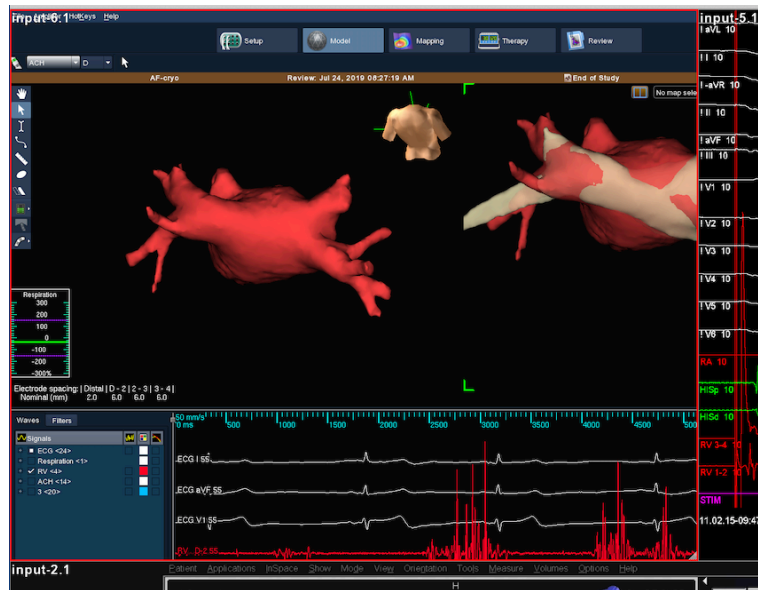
input-6.1 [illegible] HotKeys Help

Setup Model Mapping Therapy Review

ACH D

AF-cryo Review: Jul 24, 2019 08:27:19 AM End of Study

No map sele

Respiration
300
200
100
0
-100
-200
-300%

Electrode spacing: | Distal | D - 2 | 2 - 3 | 3 - 4 |
Nominal (mm) 2.0 6.0 6.0 6.0

Waves Filters
Signals
ECG <24>
Respiration <1>
RV <4>
ACH <14>
3 <20>

50 mm/s
0 ms 500 1000 1500 2000 2500 3000 3500 4000 4500 500

ECG I 55
ECG aVF 55
ECG V1 55
RV D-2 55

input-5.1
I aVL 10
I I 10
I -aVR 10
I II 10
I aVF 10
I III 10
I V1 10
I V2 10
I V3 10
I V4 10
I V5 10
I V6 10
RA 10
HISp 10
HISd 10
RV 3-4 10
RV 1-2 10
STIM
11.02.15-09:47

input-2.1
Patient Applications InSpace Show Mode View Orientation Tools Measure Volumes Options Help
H